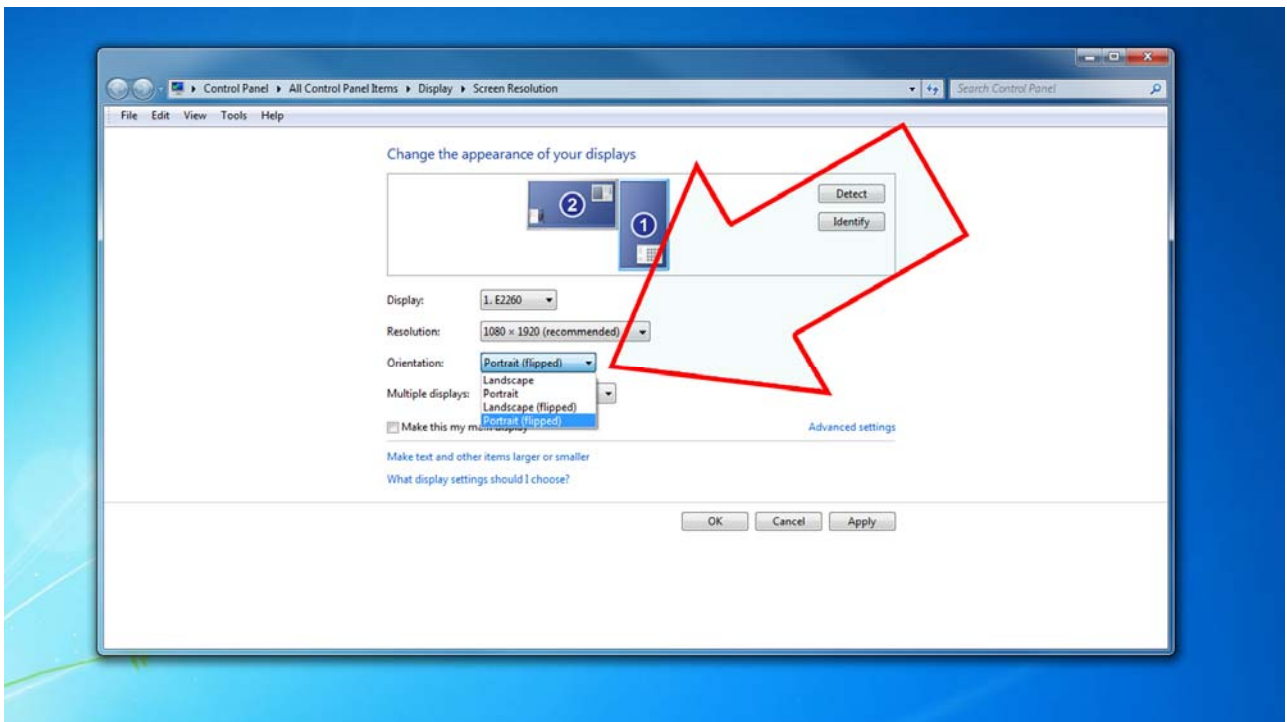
Control Panel ▸ All Control Panel Items ▸ Display ▸ Screen Resolution

Search Control Panel

File Edit View Tools Help

Change the appearance of your displays

2

1

Detect

Identify

Display: 1. E2260

Resolution: 1080 × 1920 (recommended)

Orientation: Portrait (flipped)

Landscape
Portrait
Landscape (flipped)
Portrait (flipped)

Multiple displays:

Make this my m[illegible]

Advanced settings

Make text and other items larger or smaller

What display settings should I choose?

OK Cancel Apply